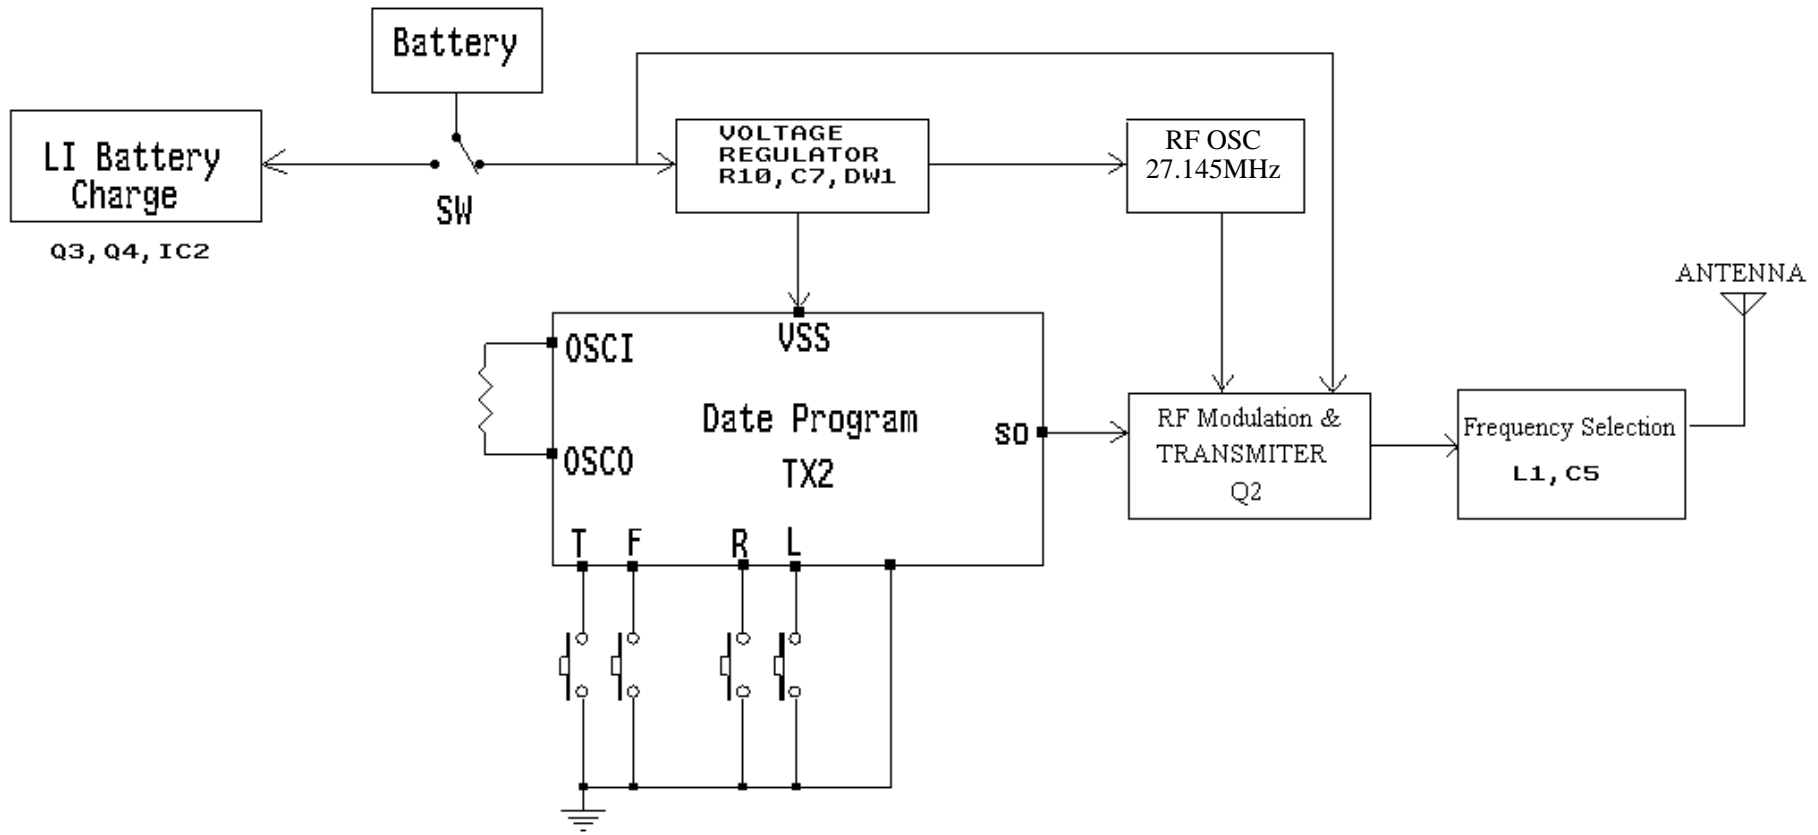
Battery

LI Battery Charge

Q3, Q4, IC2

SW

VOLTAGE REGULATOR R10, C7, DW1

RF OSC 27.145MHz

ANTENNA

VSS

OSCI

OSCO

Date Program

TX2

SO

T F R L

RF Modulation & TRANSMITER Q2

Frequency Selection

L1, C5